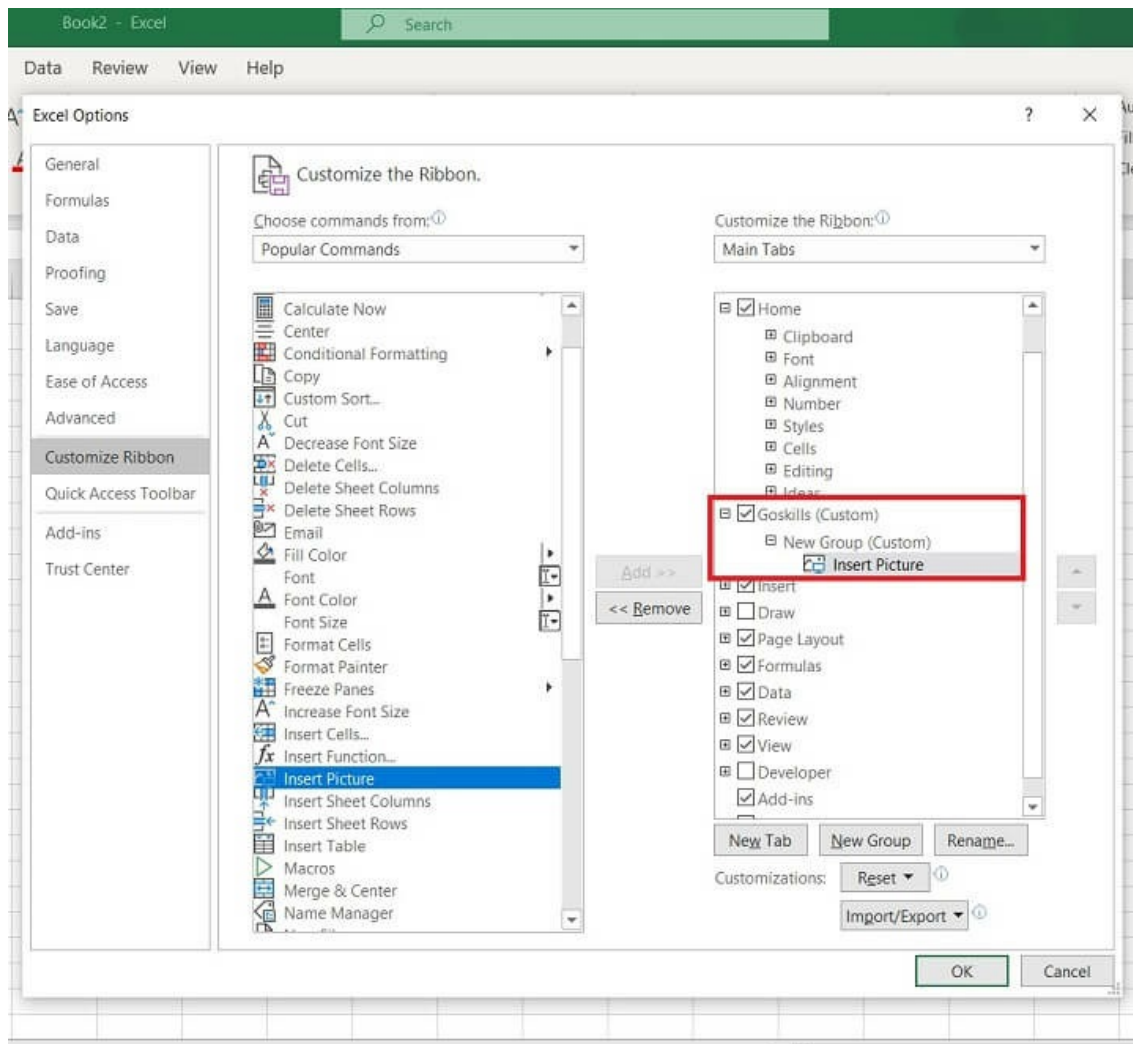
Book2 - Excel
Search

Data Review View Help

Excel Options ? ×

General
Formulas
Data
Proofing
Save
Language
Ease of Access
Advanced
Customize Ribbon
Quick Access Toolbar
Add-ins
Trust Center

Customize the Ribbon.

Choose commands from:
Popular Commands

Calculate Now
Center
Conditional Formatting
Copy
Custom Sort...
Cut
Decrease Font Size
Delete Cells...
Delete Sheet Columns
Delete Sheet Rows
Email
Fill Color
Font
Font Color
Font Size
Format Cells
Format Painter
Freeze Panes
Increase Font Size
Insert Cells...
Insert Function...
Insert Picture
Insert Sheet Columns
Insert Sheet Rows
Insert Table
Macros
Merge & Center
Name Manager

Add >>
<< Remove

Customize the Ribbon:
Main Tabs

Home
Clipboard
Font
Alignment
Number
Styles
Cells
Editing
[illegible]
Goskills (Custom)
New Group (Custom)
Insert Picture
Insert
Draw
Page Layout
Formulas
Data
Review
View
Developer
Add-ins

New Tab New Group Rename...
Customizations: Reset ▾
Import/Export ▾

OK Cancel